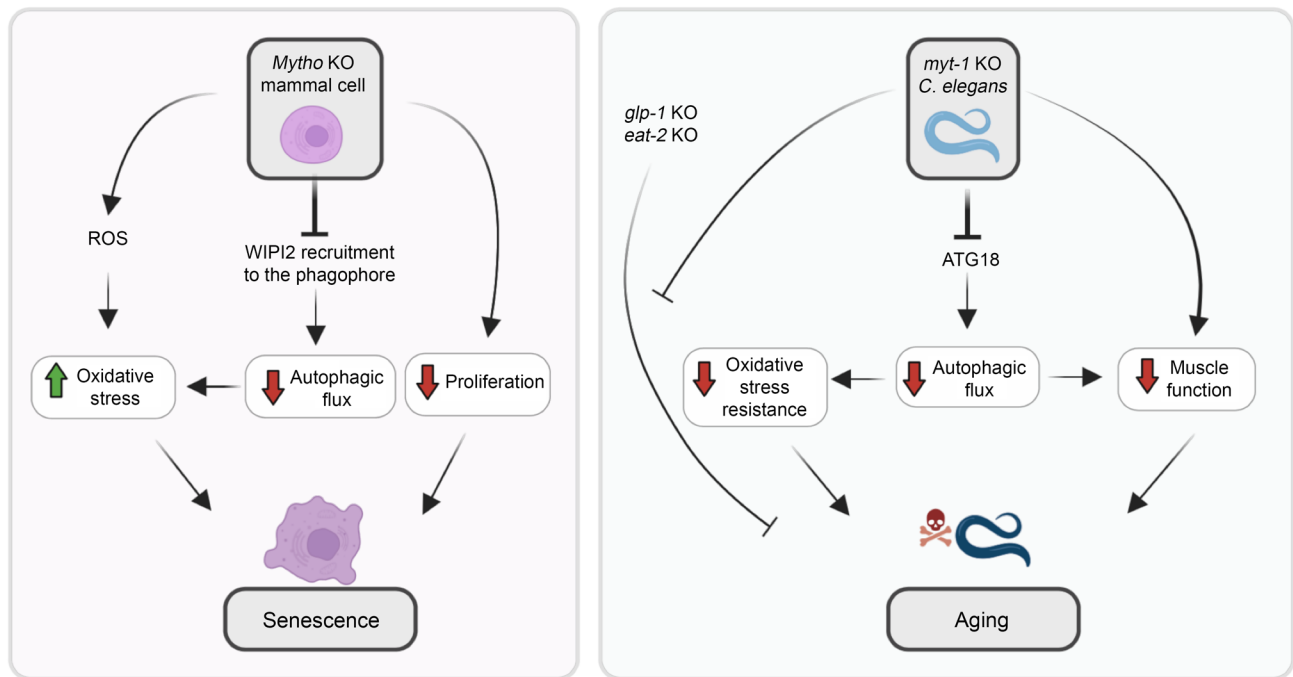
Mytho KO mammal cell

ROS

WIPI2 recruitment to the phagophore

Oxidative stress

Autophagic flux

Proliferation

Senescence

glp-1 KO
eat-2 KO

myt-1 KO C. elegans

ATG18

Oxidative stress resistance

Autophagic flux

Muscle function

Aging